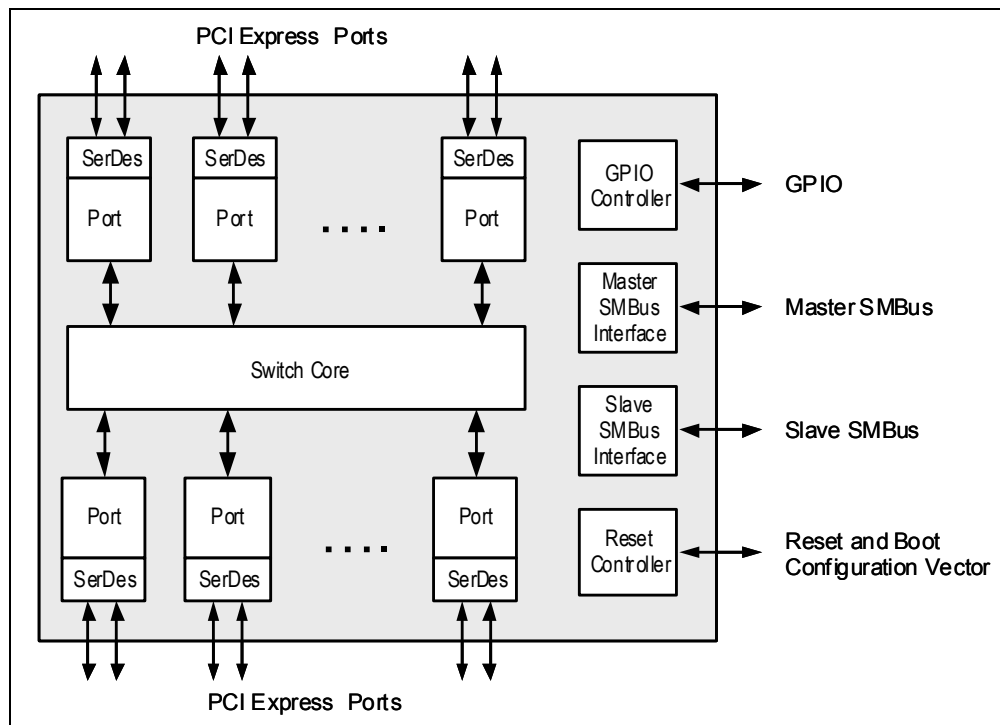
PCI Express Ports

SerDes
Port

SerDes
Port

....

SerDes
Port

GPIO Controller

GPIO

Master SMBus Interface

Master SMBus

Switch Core

Slave SMBus Interface

Slave SMBus

Port
SerDes

Port
SerDes

....

Port
SerDes

Reset Controller

Reset and Boot Configuration Vector

PCI Express Ports